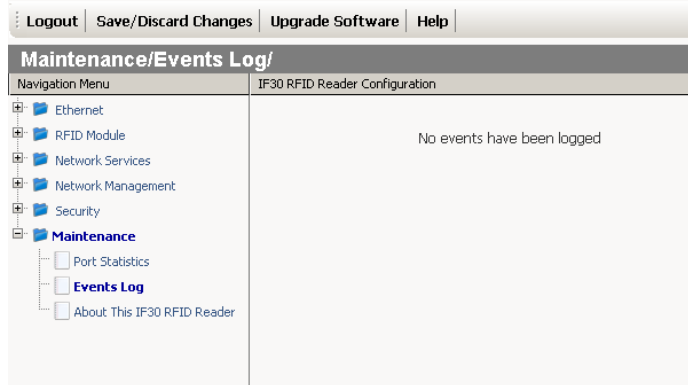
Logout | Save/Discard Changes | Upgrade Software | Help

Maintenance/Events Log/

Navigation Menu

Ethernet
RFID Module
Network Services
Network Management
Security
Maintenance
Port Statistics
Events Log
About This IF30 RFID Reader

IF30 RFID Reader Configuration

No events have been logged